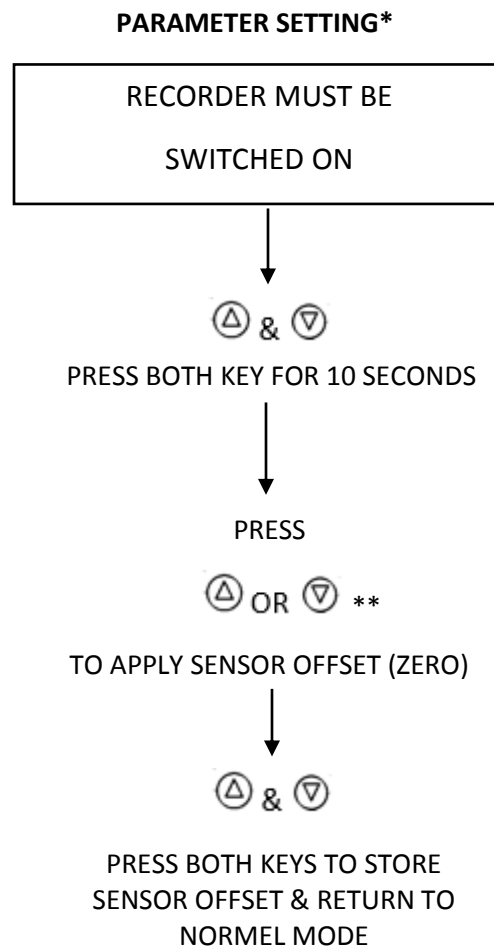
**PARAMETER SETTING***

RECORDER MUST BE

SWITCHED ON

△ & ▽

PRESS BOTH KEY FOR 10 SECONDS

PRESS

△ OR ▽ **

TO APPLY SENSOR OFFSET (ZERO)

△ & ▽

PRESS BOTH KEYS TO STORE SENSOR OFFSET & RETURN TO NORMEL MODE